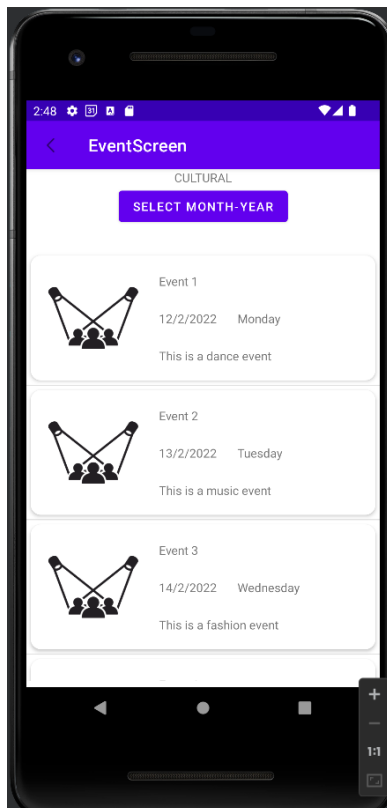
2:48 31

EventScreen

CULTURAL

SELECT MONTH-YEAR

Event 1

12/2/2022 Monday

This is a dance event

Event 2

13/2/2022 Tuesday

This is a music event

Event 3

14/2/2022 Wednesday

This is a fashion event

+

−

1:1